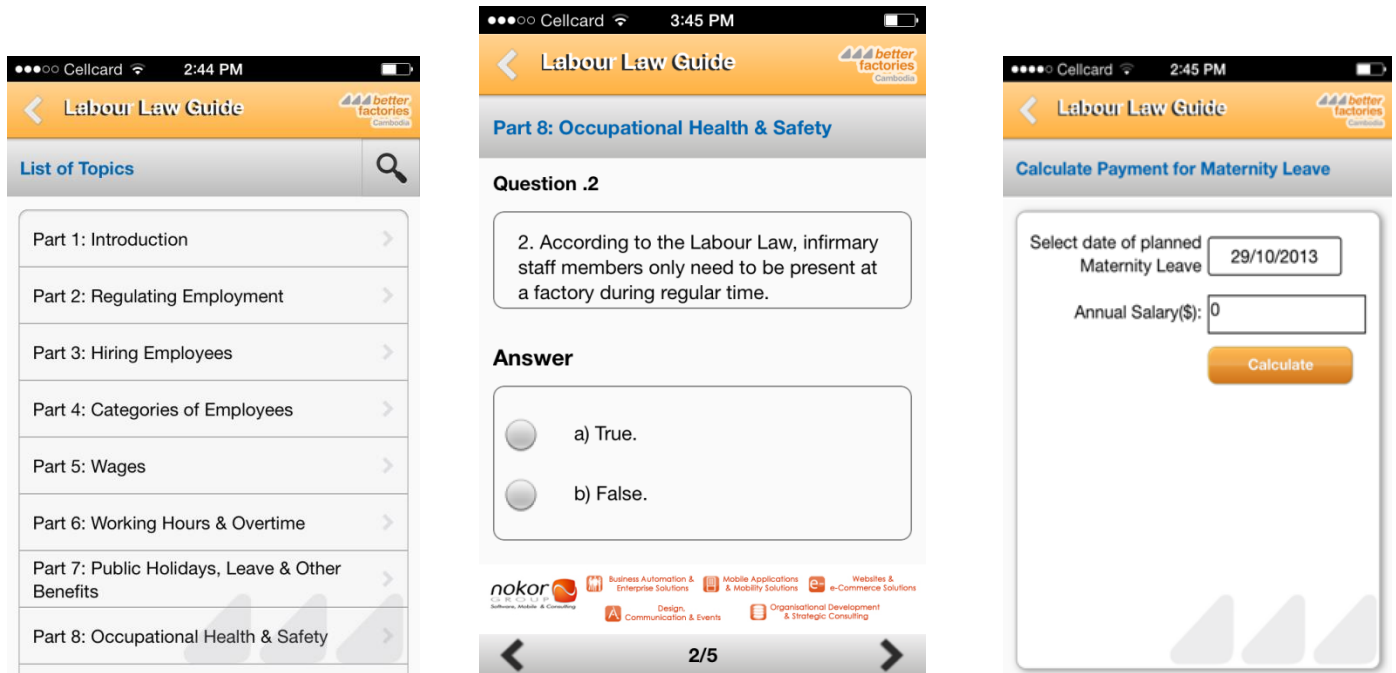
●●●○○ Cellcard 2:44 PM

Labour Law Guide

better factories Cambodia

List of Topics

Part 1: Introduction

Part 2: Regulating Employment

Part 3: Hiring Employees

Part 4: Categories of Employees

Part 5: Wages

Part 6: Working Hours & Overtime

Part 7: Public Holidays, Leave & Other Benefits

Part 8: Occupational Health & Safety

●●●○○ Cellcard 3:45 PM

Labour Law Guide

better factories Cambodia

Part 8: Occupational Health & Safety

Question .2

2. According to the Labour Law, infirmary staff members only need to be present at a factory during regular time.

Answer

a) True.

b) False.

nokor GROUP Software, Mobile & Consulting

Business Automation & Enterprise Solutions

Mobile Applications & Mobility Solutions

Websites & e-Commerce Solutions

Design, Communication & Events

Organisational Development & Strategic Consulting

2/5

●●●●○ Cellcard 2:45 PM

Labour Law Guide

better factories Cambodia

Calculate Payment for Maternity Leave

Select date of planned Maternity Leave 29/10/2013

Annual Salary($): 0

Calculate